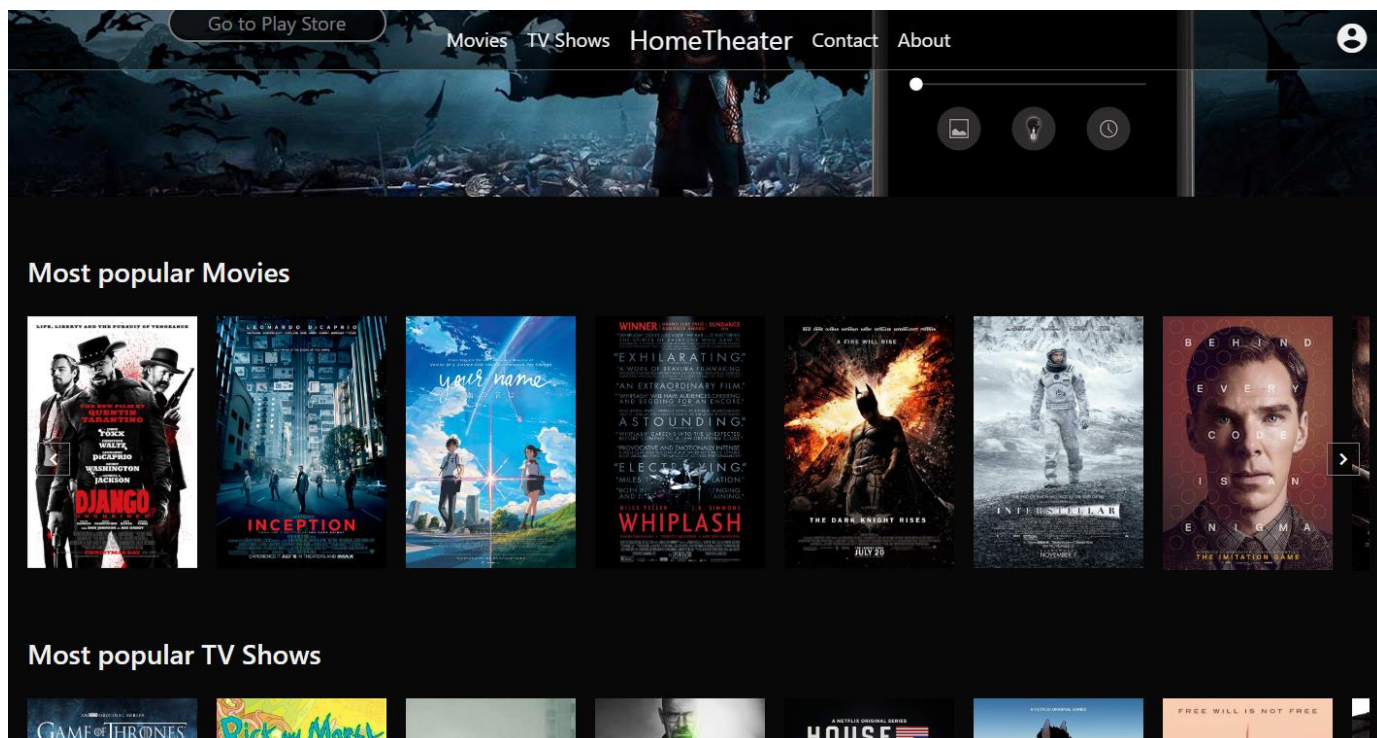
Go to Play Store

Movies TV Shows HomeTheater Contact About

Most popular Movies

LIFE, LIBERTY AND THE PURSUIT OF VENGEANCE
QUENTIN TARANTINO
FOXX
WALTZ
DiCAPRIO
WASHINGTON
JACKSON
DJANGO
CHRISTMAS DAY

LEONARDO DiCAPRIO
INCEPTION
JULY 16

your name.

WINNER
"EXHILARATING"
"AN EXTRAORDINARY FILM"
"ASTOUNDING"
"ELECTRIFYING"
MILES TELLER J.K. SIMMONS
WHIPLASH

A FIRE WILL RISE
THE DARK KNIGHT RISES
JULY 20

INTERSTELLAR
NOVEMBER 7

B E H I N D
E V E R Y
C O D E
I S A N
E N I G M A
THE IMITATION GAME

Most popular TV Shows

GAME OF THRONES
Rick and Morty
HOUSE
FREE WILL IS NOT FREE